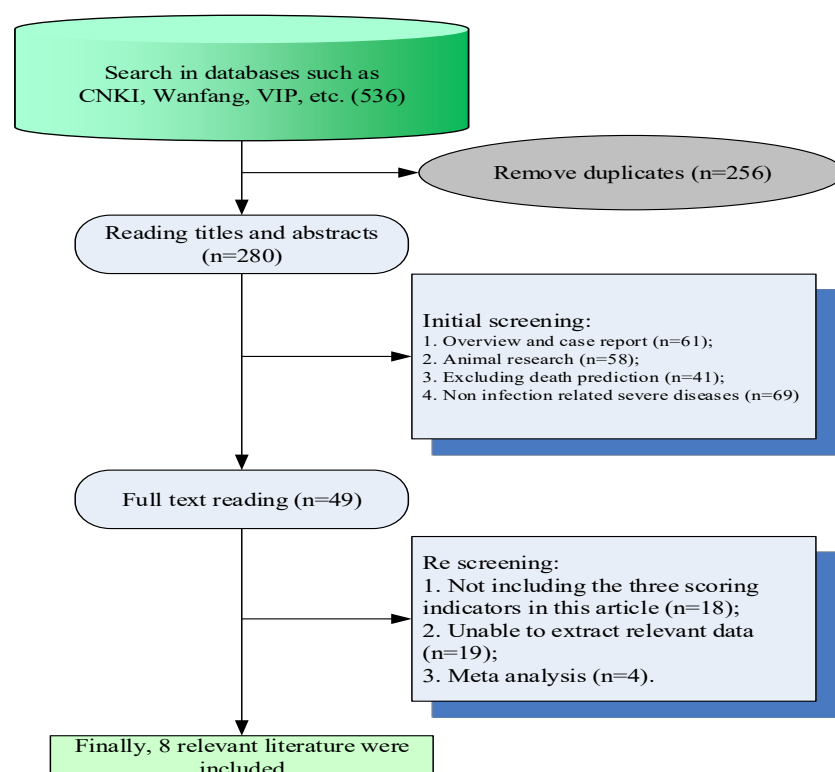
Search in databases such as CNKI, Wanfang, VIP, etc. (536)

Remove duplicates (n=256)

Reading titles and abstracts (n=280)

Initial screening:
1. Overview and case report (n=61);
2. Animal research (n=58);
3. Excluding death prediction (n=41);
4. Non infection related severe diseases (n=69)

Full text reading (n=49)

Re screening:
1. Not including the three scoring indicators in this article (n=18);
2. Unable to extract relevant data (n=19);
3. Meta analysis (n=4).

Finally, 8 relevant literature were included